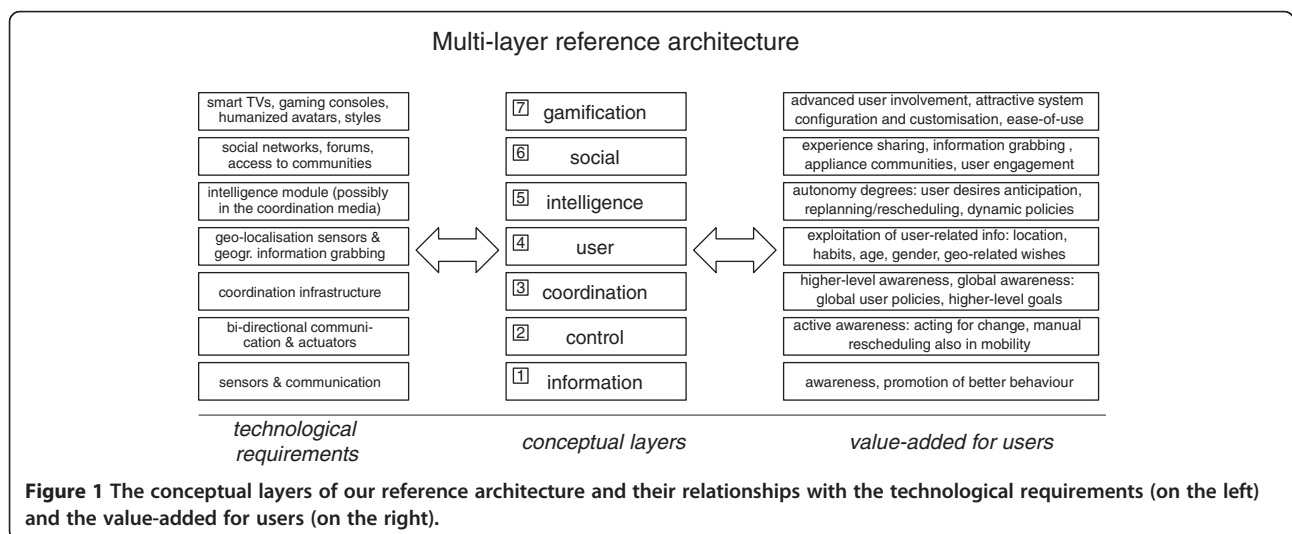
Multi-layer reference architecture

smart TVs, gaming consoles, humanized avatars, styles

social networks, forums, access to communities

intelligence module (possibly in the coordination media)

geo-localisation sensors & geogr. information grabbing

coordination infrastructure

bi-directional communication & actuators

sensors & communication

7 gamification

6 social

5 intelligence

4 user

3 coordination

2 control

1 information

advanced user involvement, attractive system configuration and customisation, ease-of-use

experience sharing, information grabbing , appliance communities, user engagement

autonomy degrees: user desires anticipation, replanning/rescheduling, dynamic policies

exploitation of user-related info: location, habits, age, gender, geo-related wishes

higher-level awareness, global awareness: global user policies, higher-level goals

active awareness: acting for change, manual rescheduling also in mobility

awareness, promotion of better behaviour

technological requirements

conceptual layers

value-added for users

**Figure 1 The conceptual layers of our reference architecture and their relationships with the technological requirements (on the left) and the value-added for users (on the right).**